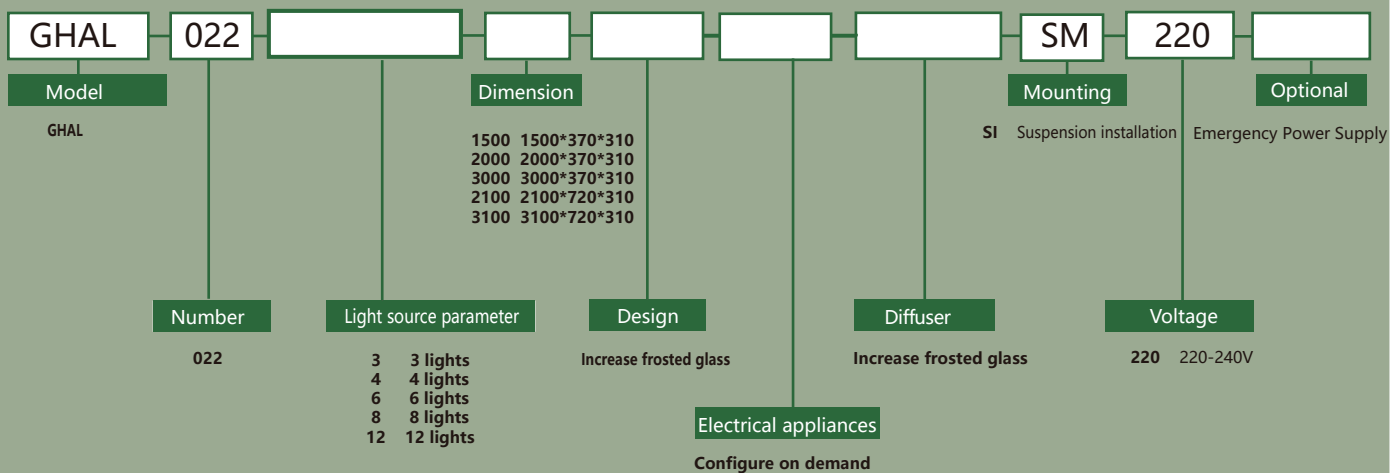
GHAL 022 SM 220

Model

GHAL

Dimension

1500 1500*370*310
2000 2000*370*310
3000 3000*370*310
2100 2100*720*310
3100 3100*720*310

Mounting

SI Suspension installation

Optional

Emergency Power Supply

Number

022

Light source parameter

3 3 lights
4 4 lights
6 6 lights
8 8 lights
12 12 lights

Design

Increase frosted glass

Electrical appliances

Configure on demand

Diffuser

Increase frosted glass

Voltage

220 220-240V